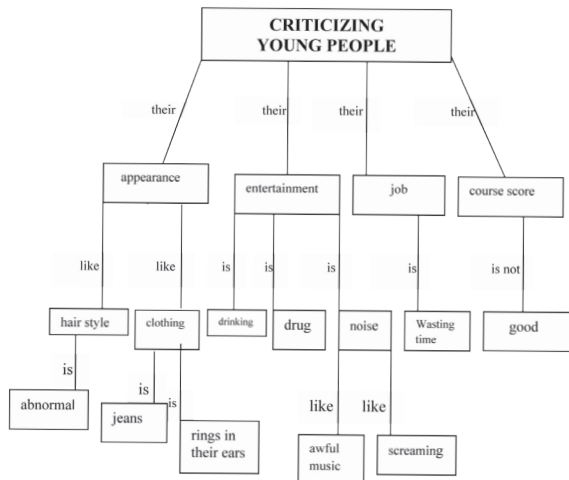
CRITICIZING YOUNG PEOPLE

their
their
their
their

appearance
entertainment
job
course score

like
like
is
is
is
is
is not

hair style
clothing
drinking
drug
noise
Wasting time
good

is
is
is
like
like

abnormal
jeans
rings in their ears
awful music
screaming